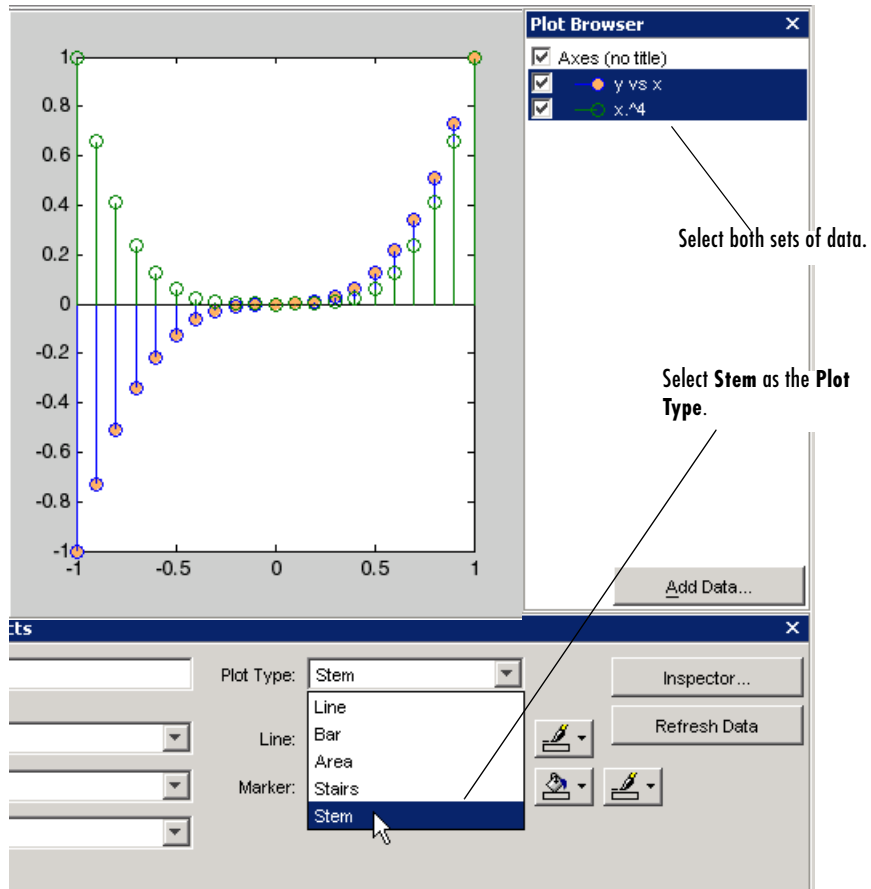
1
0.8
0.6
0.4
0.2
0
-0.2
-0.4
-0.6
-0.8
-1
-1
-0.5
0
0.5
1

Plot Browser ✕
Axes (no title)
y vs x
x.^4

Select both sets of data.

Select **Stem** as the **Plot Type**.

Add Data...

cts ✕

Plot Type: Stem
Line
Bar
Area
Stairs
Stem

Line:
Marker:

Inspector...
Refresh Data